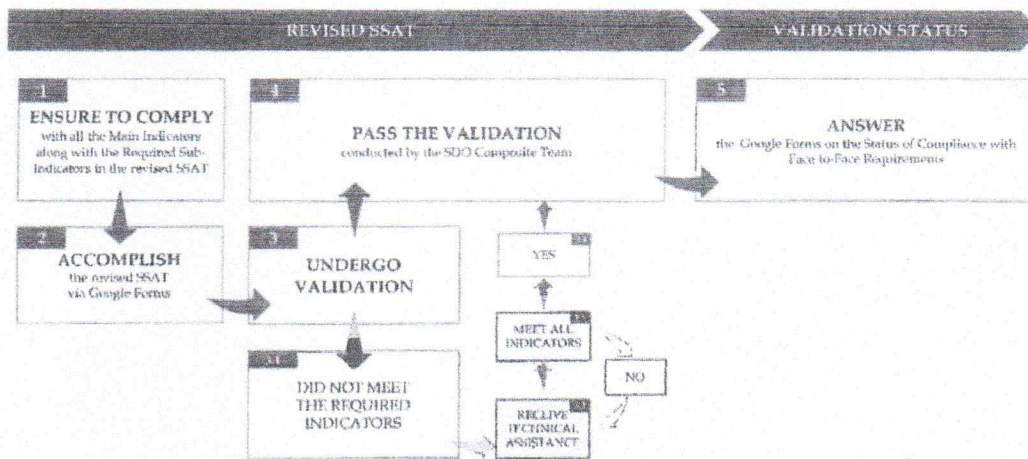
REVISED SSAT

VALIDATION STATUS

1
ENSURE TO COMPLY
with all the Main Indicators along with the Required Sub-Indicators in the revised SSAT

4
PASS THE VALIDATION
conducted by the SDO Composite Team

5
ANSWER
the Google Forms on the Status of Compliance with Face-to-Face Requirements

2
ACCOMPLISH
the revised SSAT via Google Forms

3
UNDERGO VALIDATION

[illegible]
YES

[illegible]
MEET ALL INDICATORS

NO

3.1
DID NOT MEET THE REQUIRED INDICATORS

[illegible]
RECEIVE TECHNICAL ASSISTANCE